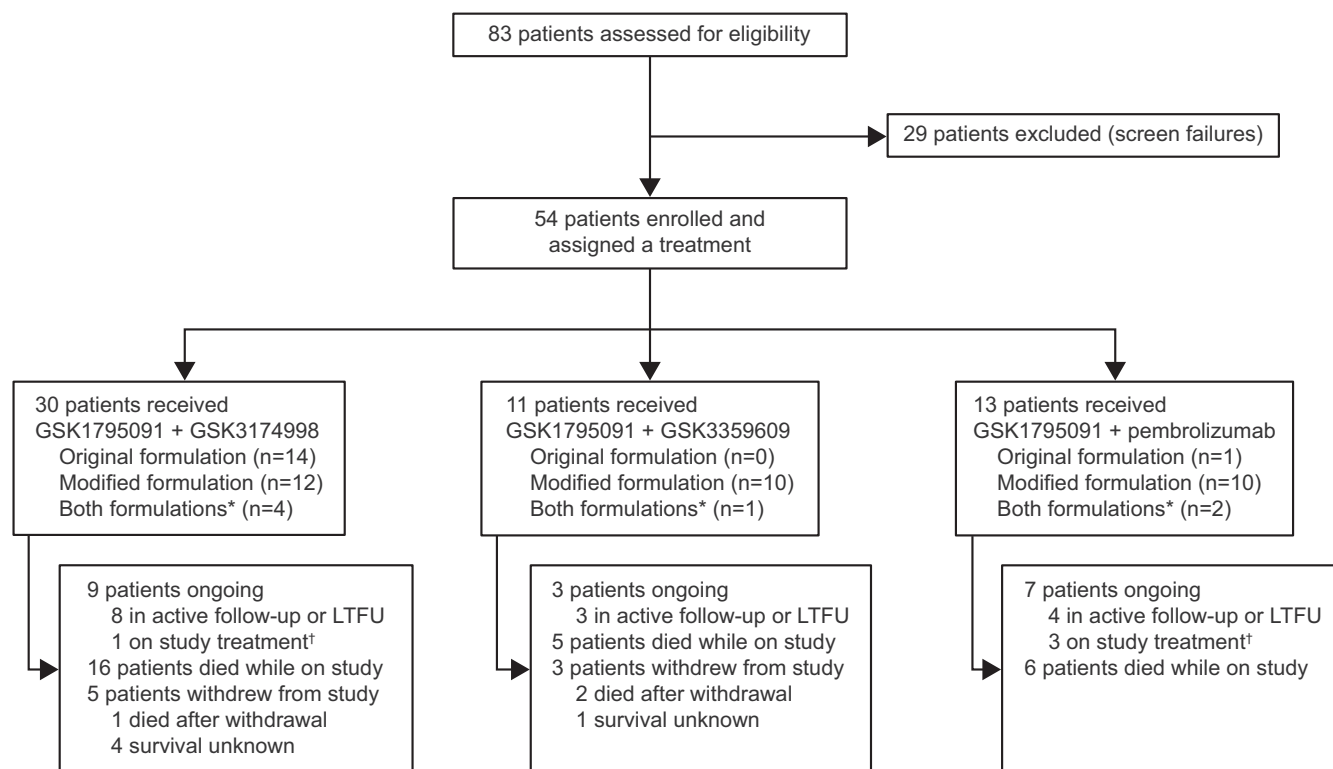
83 patients assessed for eligibility

29 patients excluded (screen failures)

54 patients enrolled and assigned a treatment

30 patients received GSK1795091 + GSK3174998
Original formulation (n=14)
Modified formulation (n=12)
Both formulations* (n=4)

9 patients ongoing
8 in active follow-up or LTFU
1 on study treatment$^{\dagger}$
16 patients died while on study
5 patients withdrew from study
1 died after withdrawal
4 survival unknown

11 patients received GSK1795091 + GSK3359609
Original formulation (n=0)
Modified formulation (n=10)
Both formulations* (n=1)

3 patients ongoing
3 in active follow-up or LTFU
5 patients died while on study
3 patients withdrew from study
2 died after withdrawal
1 survival unknown

13 patients received GSK1795091 + pembrolizumab
Original formulation (n=1)
Modified formulation (n=10)
Both formulations* (n=2)

7 patients ongoing
4 in active follow-up or LTFU
3 on study treatment$^{\dagger}$
6 patients died while on study